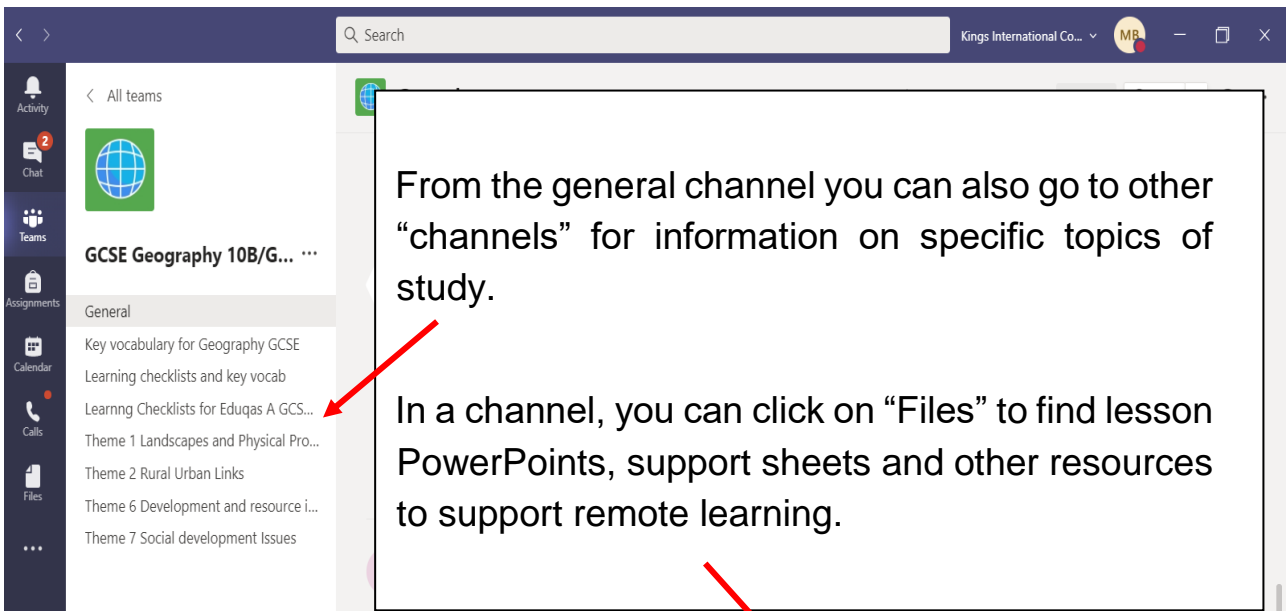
Search

Kings International Co...

MB

Activity

2

Chat

Teams

Assignments

Calendar

Calls

Files

...

All teams

GCSE Geography 10B/G... ...

General

Key vocabulary for Geography GCSE

Learning checklists and key vocab

Learnng Checklists for Eduqas A GCS...

Theme 1 Landscapes and Physical Pro...

Theme 2 Rural Urban Links

Theme 6 Development and resource i...

Theme 7 Social development Issues

From the general channel you can also go to other "channels" for information on specific topics of study.

In a channel, you can click on "Files" to find lesson PowerPoints, support sheets and other resources to support remote learning.